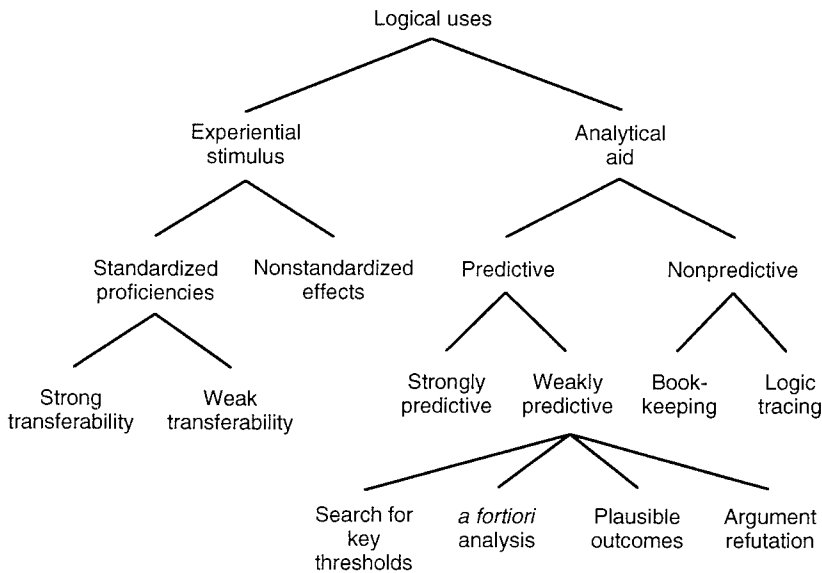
Logical uses

Experiential stimulus

Analytical aid

Standardized proficiencies

Nonstandardized effects

Predictive

Nonpredictive

Strong transferability

Weak transferability

Strongly predictive

Weakly predictive

Bookkeeping

Logic tracing

Search for key thresholds

*a fortiori* analysis

Plausible outcomes

Argument refutation